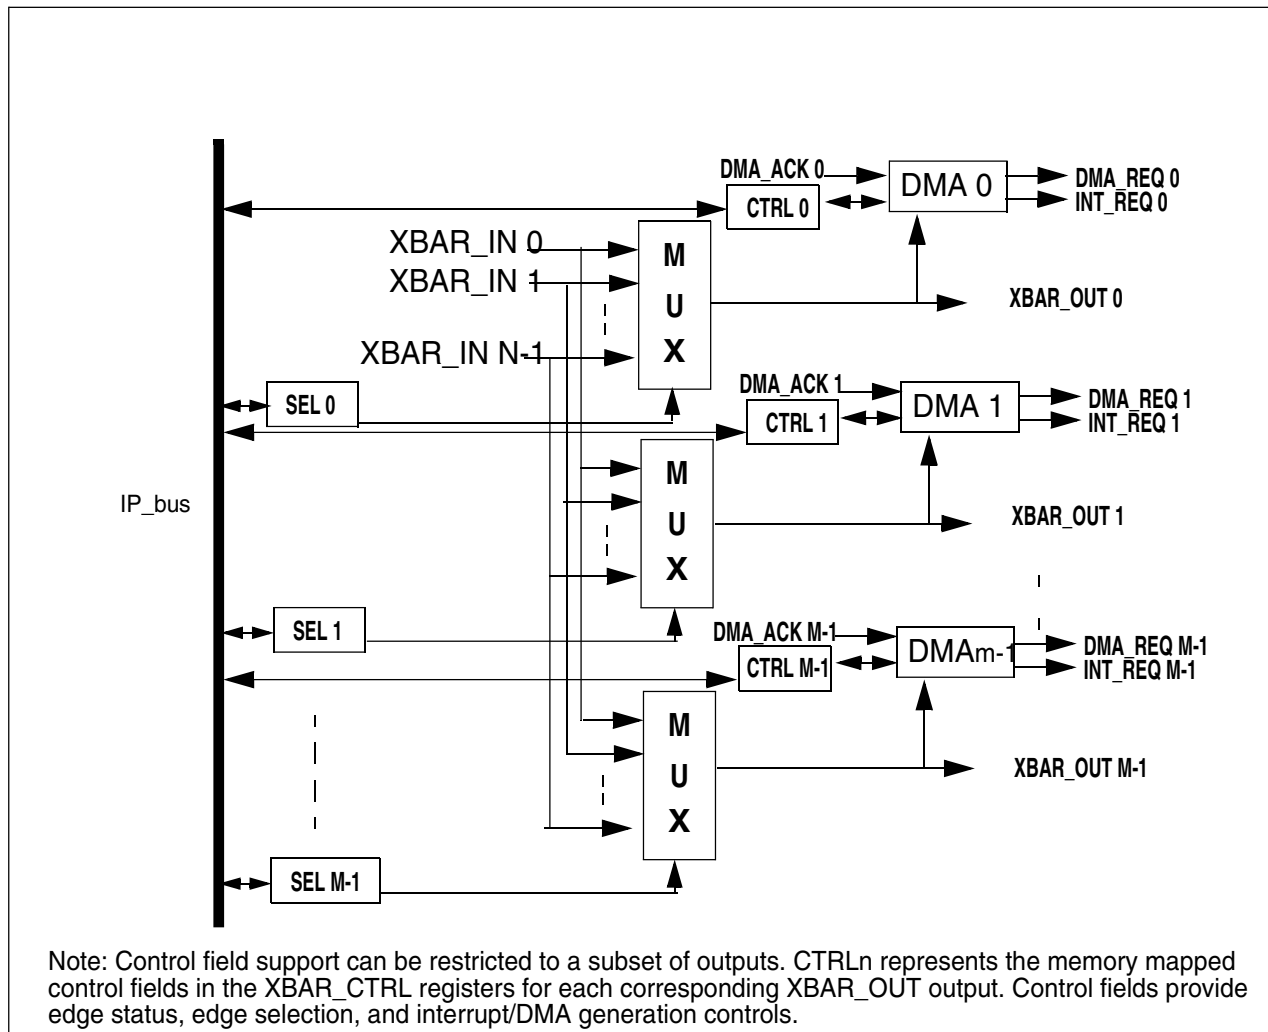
DMA_ACK 0
DMA 0
DMA_REQ 0
INT_REQ 0
CTRL 0
XBAR_IN 0
XBAR_IN 1
XBAR_IN N-1
M
U
X
XBAR_OUT 0
SEL 0
DMA_ACK 1
CTRL 1
DMA 1
DMA_REQ 1
INT_REQ 1
IP_bus
M
U
X
XBAR_OUT 1
SEL 1
DMA_ACK M-1
CTRL M-1
DMAm-1
DMA_REQ M-1
INT_REQ M-1
M
U
X
XBAR_OUT M-1
SEL M-1

Note: Control field support can be restricted to a subset of outputs. CTRLn represents the memory mapped control fields in the XBAR_CTRL registers for each corresponding XBAR_OUT output. Control fields provide edge status, edge selection, and interrupt/DMA generation controls.